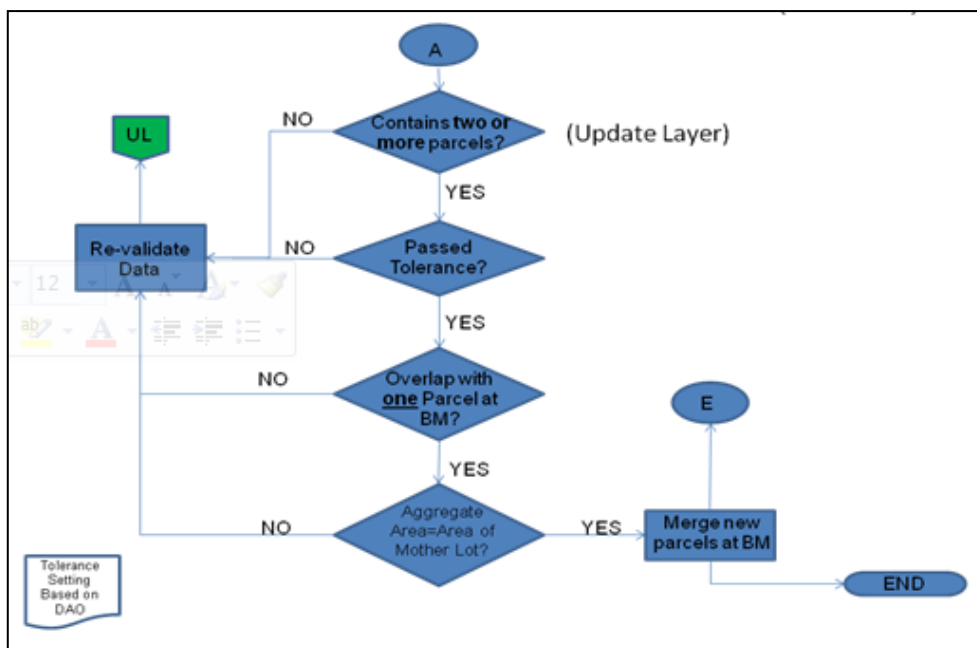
A

UL

NO

Contains two or more parcels?

(Update Layer)

YES

Re-validate Data

NO

Passed Tolerance?

12

YES

NO

Overlap with one Parcel at BM?

E

YES

NO

Aggregate Area=Area of Mother Lot?

YES

Merge new parcels at BM

Tolerance Setting Based on DAO

END